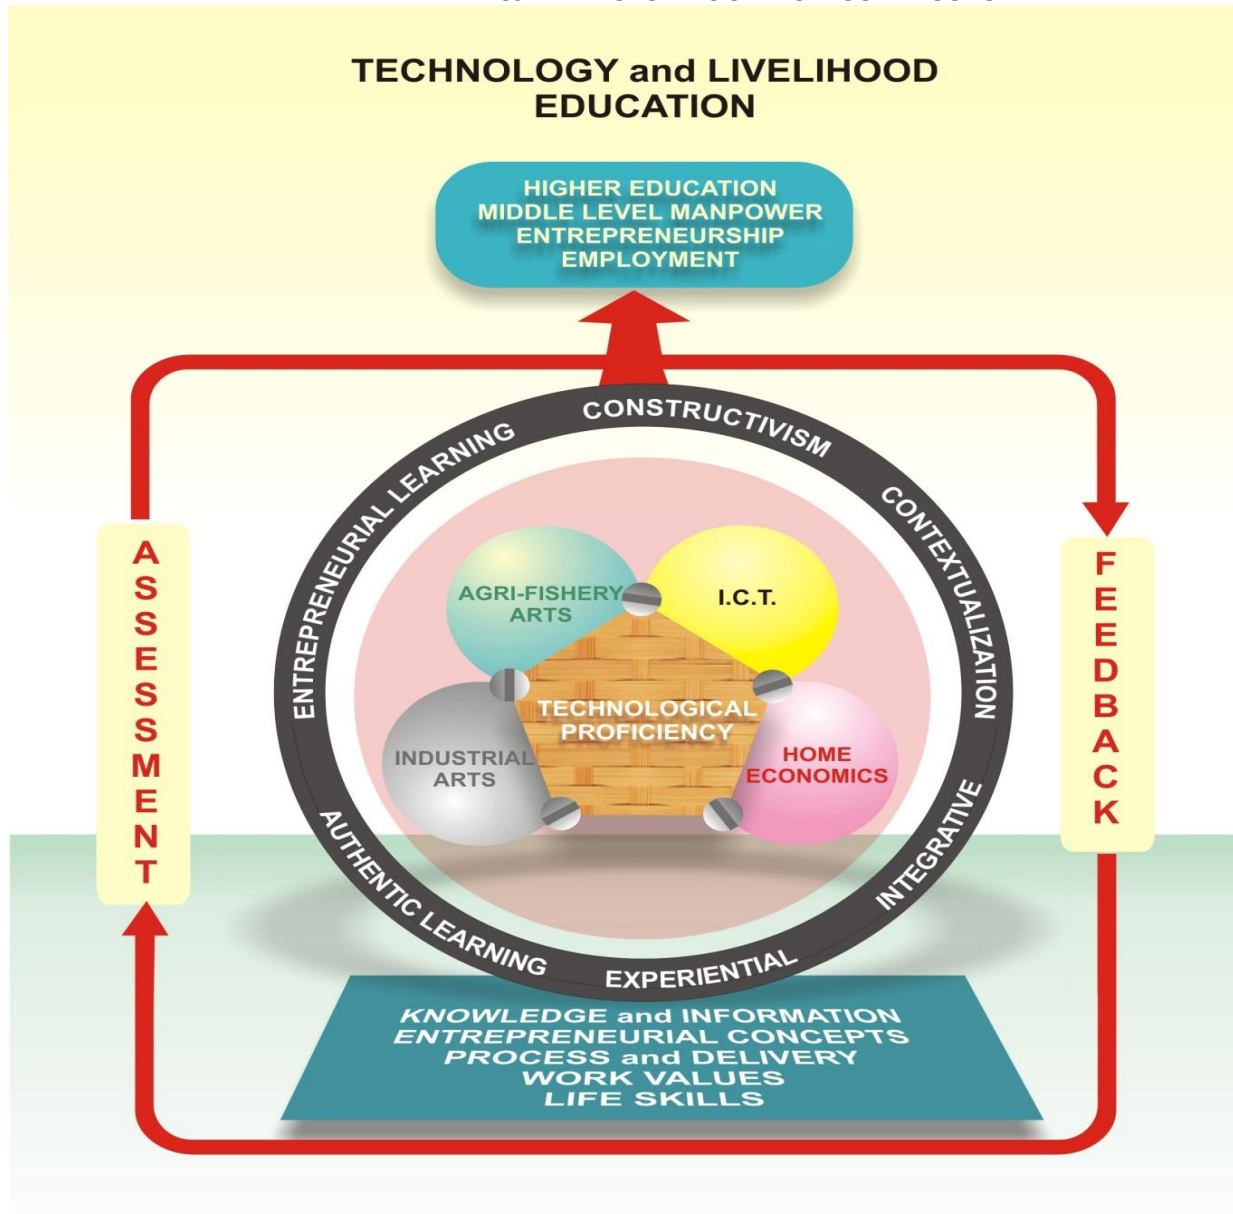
TECHNOLOGY and LIVELIHOOD EDUCATION

HIGHER EDUCATION
MIDDLE LEVEL MANPOWER
ENTREPRENEURSHIP
EMPLOYMENT

ASSESSMENT

FEEDBACK

CONSTRUCTIVISM
CONTEXTUALIZATION
INTEGRATIVE
EXPERIENTIAL
AUTHENTIC LEARNING
ENTREPRENEURIAL LEARNING

AGRI-FISHERY ARTS
I.C.T.
TECHNOLOGICAL PROFICIENCY
INDUSTRIAL ARTS
HOME ECONOMICS

KNOWLEDGE and INFORMATION
ENTREPRENEURIAL CONCEPTS
PROCESS and DELIVERY
WORK VALUES
LIFE SKILLS